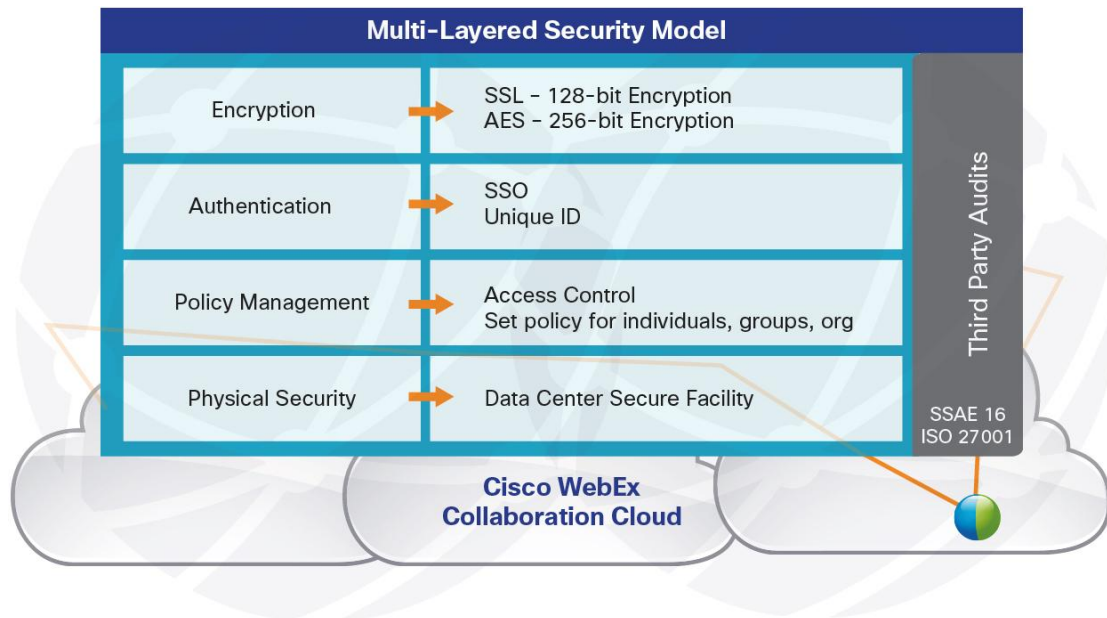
Multi-Layered Security Model

| | |
|---|---|
| Encryption | SSL - 128-bit Encryption<br>AES - 256-bit Encryption |
| Authentication | SSO<br>Unique ID |
| Policy Management | Access Control<br>Set policy for individuals, groups, org |
| Physical Security | Data Center Secure Facility |

Third Party Audits

SSAE 16
ISO 27001

Cisco WebEx
Collaboration Cloud